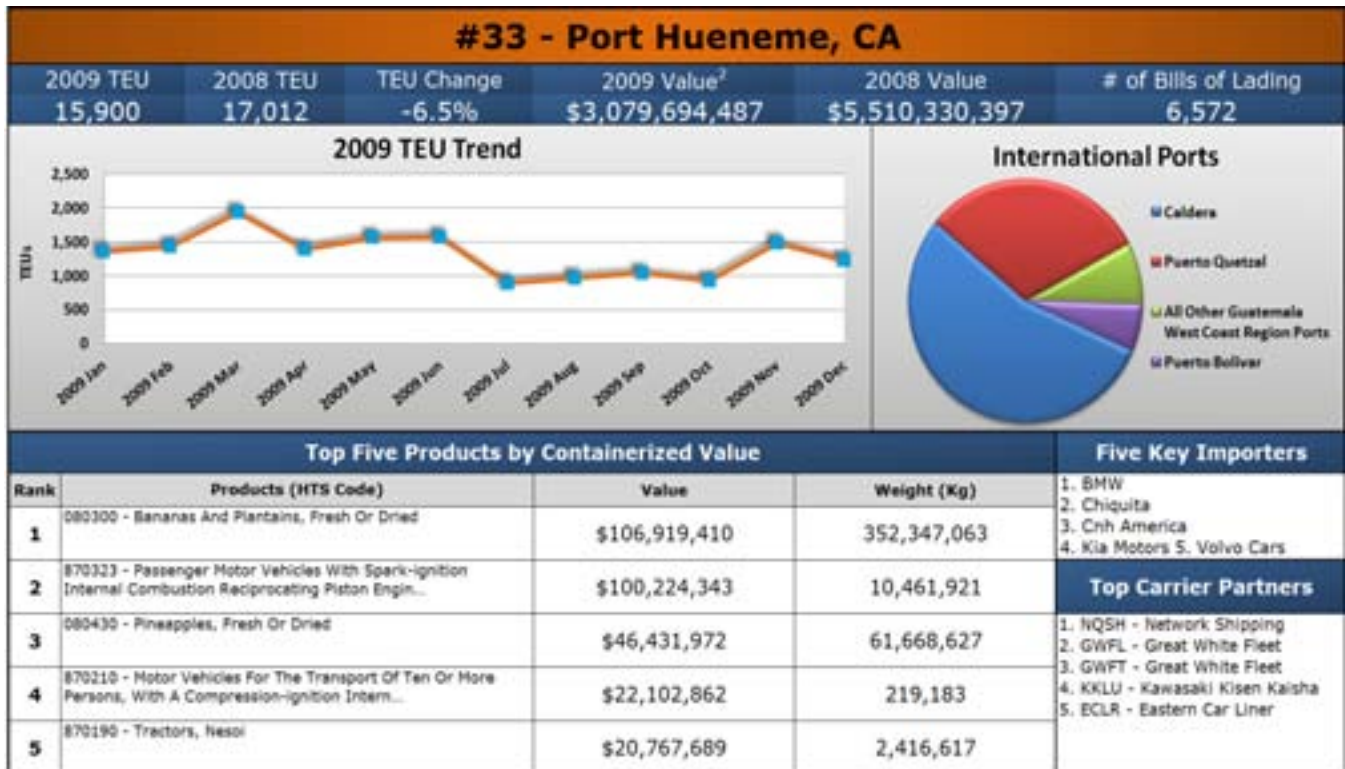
#33 - Port Hueneme, CA

| 2009 TEU | 2008 TEU | TEU Change | 2009 Value$^2$ | 2008 Value | # of Bills of Lading |
|---|---|---|---|---|---|
| 15,900 | 17,012 | -6.5% | \$3,079,694,487 | \$5,510,330,397 | 6,572 |

2009 TEU Trend

TEUs

2,500
2,000
1,500
1,000
500
0

2009 Jan, 2009 Feb, 2009 Mar, 2009 Apr, 2009 May, 2009 Jun, 2009 Jul, 2009 Aug, 2009 Sep, 2009 Oct, 2009 Nov, 2009 Dec

International Ports

Caldera
Puerto Quetzal
All Other Guatemala West Coast Region Ports
Puerto Bolivar

Top Five Products by Containerized Value

| Rank | Products (HTS Code) | Value | Weight (Kg) |
|---|---|---|---|
| 1 | 080300 - Bananas And Plantains, Fresh Or Dried | \$106,919,410 | 352,347,063 |
| 2 | 870323 - Passenger Motor Vehicles With Spark-ignition Internal Combustion Reciprocating Piston Engin... | \$100,224,343 | 10,461,921 |
| 3 | 080430 - Pineapples, Fresh Or Dried | \$46,431,972 | 61,668,627 |
| 4 | 870210 - Motor Vehicles For The Transport Of Ten Or More Persons, With A Compression-ignition Intern... | \$22,102,862 | 219,183 |
| 5 | 870190 - Tractors, Nesoi | \$20,767,689 | 2,416,617 |

Five Key Importers

1. BMW
2. Chiquita
3. Cnh America
4. Kia Motors 5. Volvo Cars

Top Carrier Partners

1. NQSH - Network Shipping
2. GWFL - Great White Fleet
3. GWFT - Great White Fleet
4. KKLU - Kawasaki Kisen Kaisha
5. ECLR - Eastern Car Liner